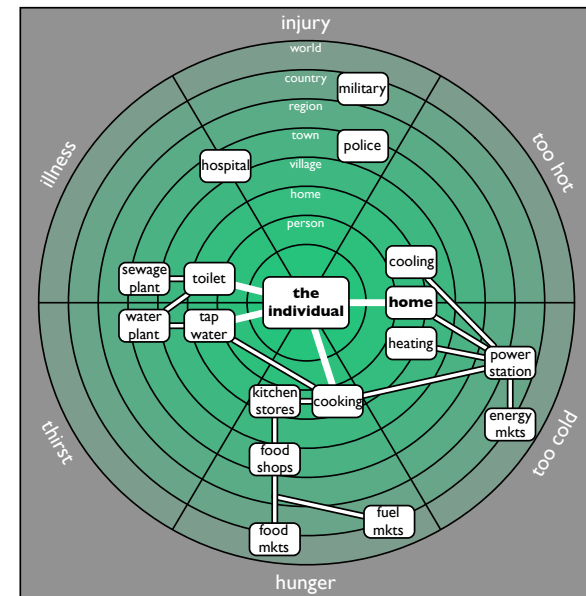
injury

world
country
region
town
village
home
person

military
police
hospital

illness

too hot

sewage plant
toilet
the individual
home
cooling
water plant
tap water
heating
power station

kitchen stores
cooking
energy mkts

thirst

too cold

food shops
fuel mkts
food mkts

hunger